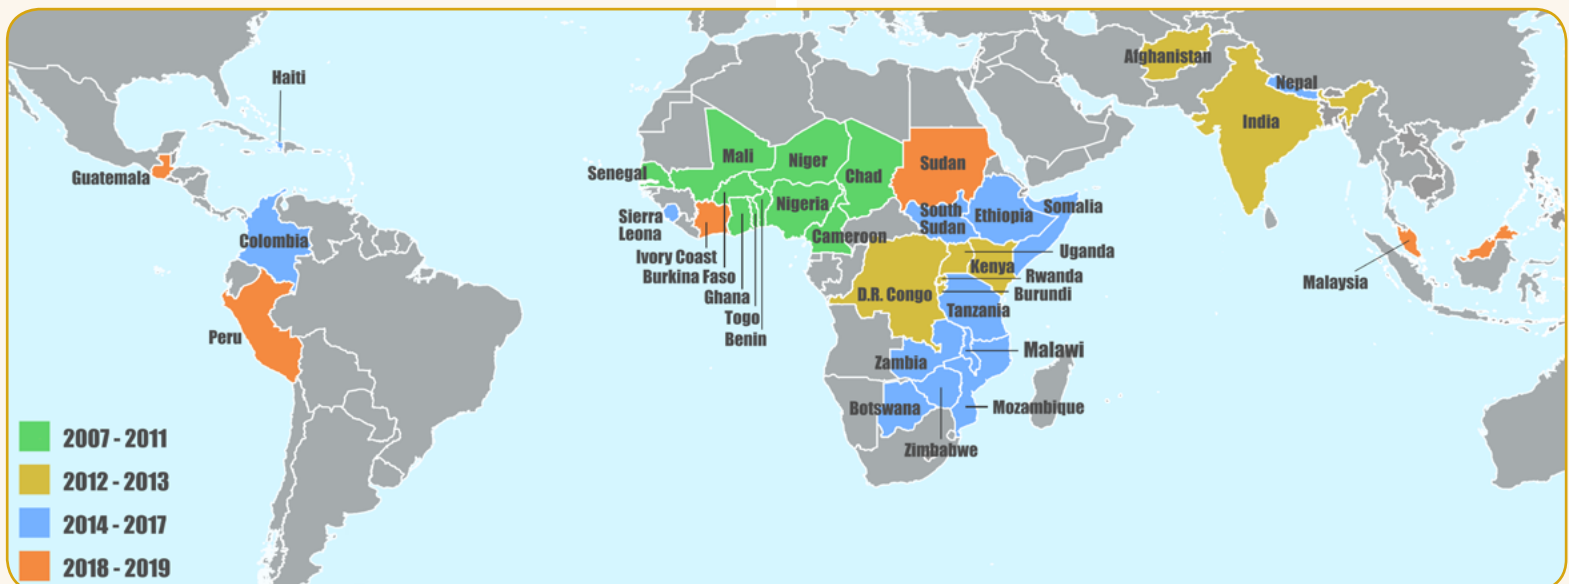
Haiti
Guatemala
Colombia
Peru
Senegal
Mali
Niger
Chad
Sudan
Sierra Leona
Nigeria
Ivory Coast
Burkina Faso
Ghana
Togo
Benin
Cameroon
South Sudan
Ethiopia
Somalia
Uganda
Kenya
Rwanda
Burundi
D.R. Congo
Tanzania
Malawi
Zambia
Botswana
Mozambique
Zimbabwe
Afghanistan
Nepal
India
Malaysia

2007 - 2011
2012 - 2013
2014 - 2017
2018 - 2019